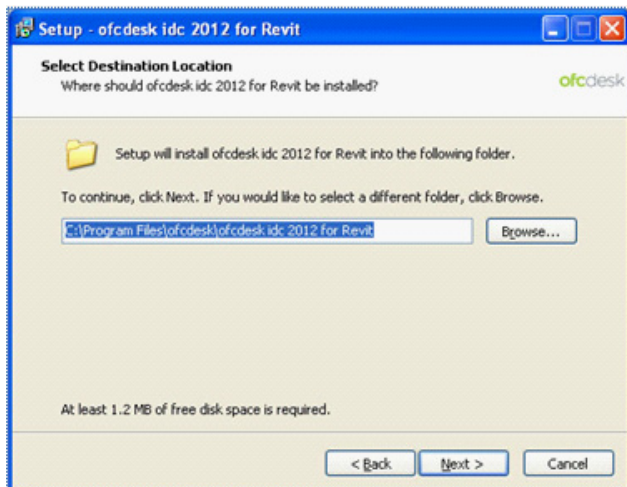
Setup - ofcdesk idc 2012 for Revit

Select Destination Location
Where should ofcdesk idc 2012 for Revit be installed?

ofcdesk

Setup will install ofcdesk idc 2012 for Revit into the following folder.

To continue, click Next. If you would like to select a different folder, click Browse.

C:\Program Files\ofcdesk\ofcdesk idc 2012 for Revit

Browse...

At least 1.2 MB of free disk space is required.

< Back
Next >
Cancel